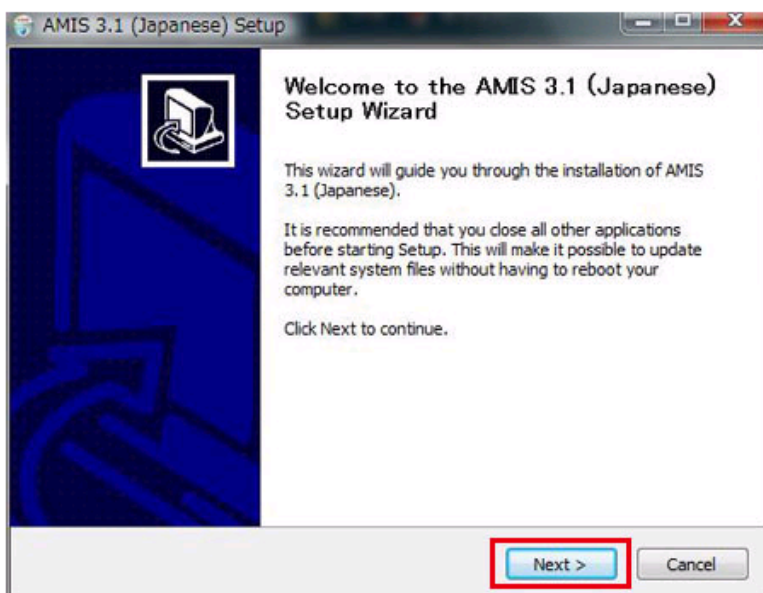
AMIS 3.1 (Japanese) Setup

Welcome to the AMIS 3.1 (Japanese) Setup Wizard

This wizard will guide you through the installation of AMIS 3.1 (Japanese).

It is recommended that you close all other applications before starting Setup. This will make it possible to update relevant system files without having to reboot your computer.

Click Next to continue.

Next >

Cancel